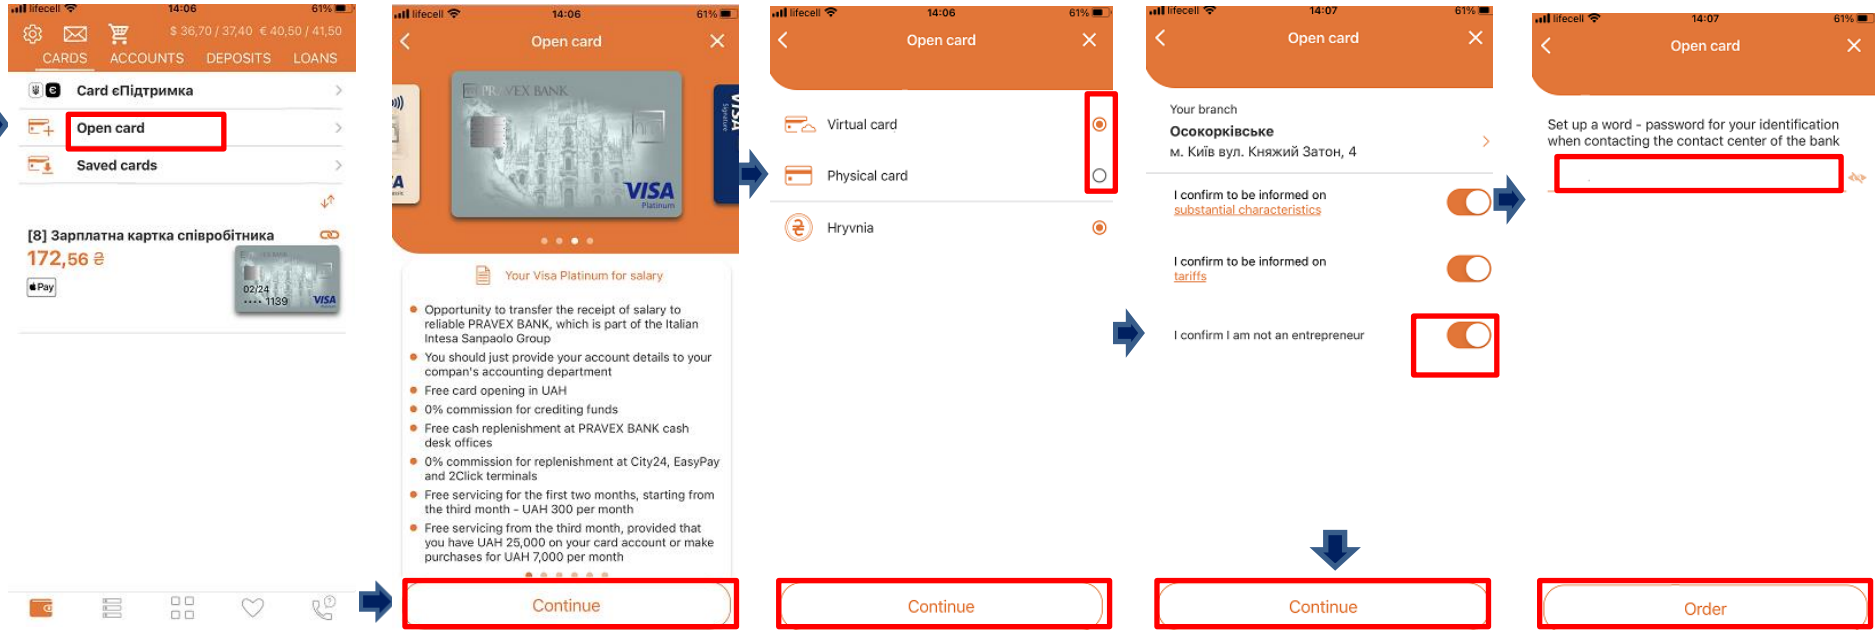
lifecell 14:06 61%

$ 36,70 / 37,40 € 40,50 / 41,50

CARDS ACCOUNTS DEPOSITS LOANS

Card єПідтримка

Open card

Saved cards

[8] Зарплатна картка співробітника

172,56 ₴

Pay

02/24
•••• 1139 VISA

lifecell 14:06 61%

Open card

PRAVEX BANK

VISA Platinum

Your Visa Platinum for salary

Opportunity to transfer the receipt of salary to reliable PRAVEX BANK, which is part of the Italian Intesa Sanpaolo Group

You should just provide your account details to your compan's accounting department

Free card opening in UAH

0% commission for crediting funds

Free cash replenishment at PRAVEX BANK cash desk offices

0% commission for replenishment at City24, EasyPay and 2Click terminals

Free servicing for the first two months, starting from the third month - UAH 300 per month

Free servicing from the third month, provided that you have UAH 25,000 on your card account or make purchases for UAH 7,000 per month

Continue

lifecell 14:06 61%

Open card

Virtual card

Physical card

Hryvnia

Continue

lifecell 14:07 61%

Open card

Your branch

Осокорківське

м. Київ вул. Княжий Затон, 4

I confirm to be informed on substantial characteristics

I confirm to be informed on tariffs

I confirm I am not an entrepreneur

Continue

lifecell 14:07 61%

Open card

Set up a word - password for your identification when contacting the contact center of the bank

Order